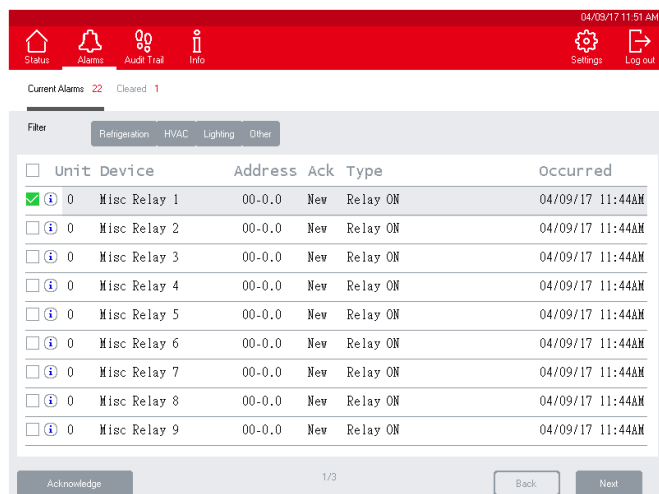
04/09/17 11:51 AM

Status Alarms Audit Trail Info Settings Log out

Current Alarms 22 Cleared 1

Filter Refrigeration HVAC Lighting Other

| | Unit | Device | Address | Ack | Type | Occurred |
|---|---|---|---|---|---|---|
| i | 0 | Misc Relay 1 | 00-0.0 | New | Relay ON | 04/09/17 11:44AM |
| i | 0 | Misc Relay 2 | 00-0.0 | New | Relay ON | 04/09/17 11:44AM |
| i | 0 | Misc Relay 3 | 00-0.0 | New | Relay ON | 04/09/17 11:44AM |
| i | 0 | Misc Relay 4 | 00-0.0 | New | Relay ON | 04/09/17 11:44AM |
| i | 0 | Misc Relay 5 | 00-0.0 | New | Relay ON | 04/09/17 11:44AM |
| i | 0 | Misc Relay 6 | 00-0.0 | New | Relay ON | 04/09/17 11:44AM |
| i | 0 | Misc Relay 7 | 00-0.0 | New | Relay ON | 04/09/17 11:44AM |
| i | 0 | Misc Relay 8 | 00-0.0 | New | Relay ON | 04/09/17 11:44AM |
| i | 0 | Misc Relay 9 | 00-0.0 | New | Relay ON | 04/09/17 11:44AM |

Acknowledge 1/3 Back Next